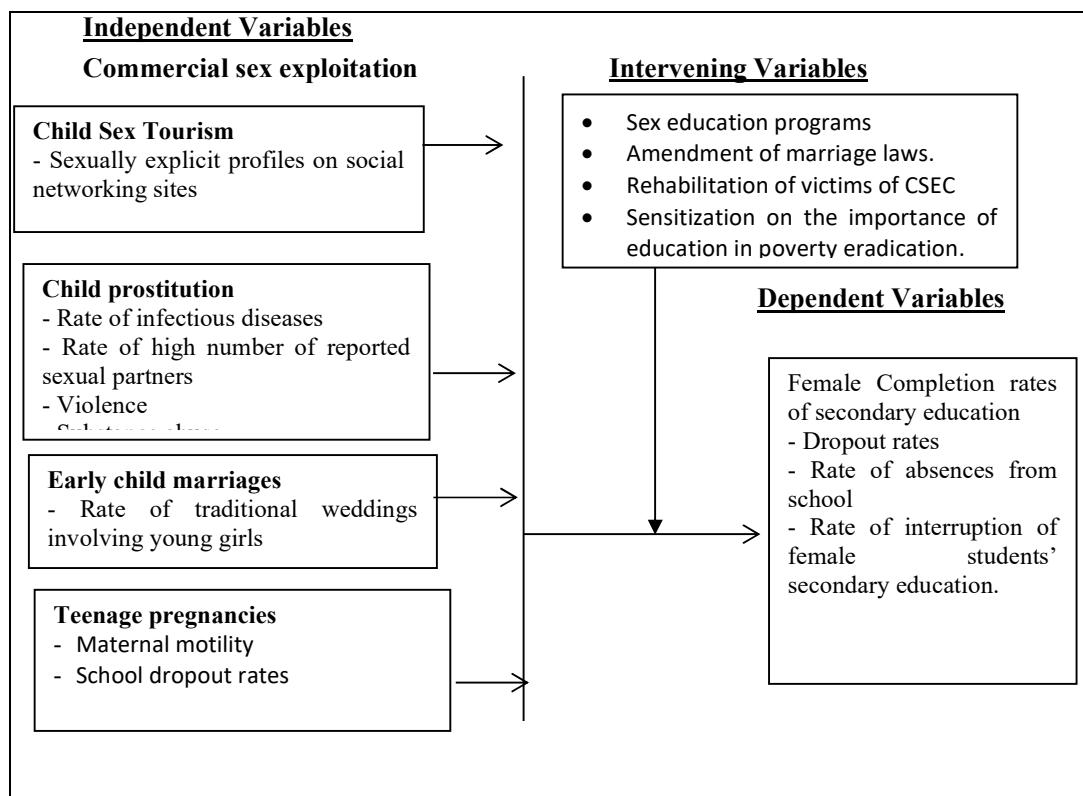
Independent Variables

Commercial sex exploitation

Intervening Variables

Child Sex Tourism
- Sexually explicit profiles on social networking sites

- Sex education programs
- Amendment of marriage laws.
- Rehabilitation of victims of CSEC
- Sensitization on the importance of education in poverty eradication.

Child prostitution
- Rate of infectious diseases
- Rate of high number of reported sexual partners
- Violence
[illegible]

Dependent Variables

Female Completion rates of secondary education
- Dropout rates
- Rate of absences from school
- Rate of interruption of female students' secondary education.

Early child marriages
- Rate of traditional weddings involving young girls

Teenage pregnancies
- Maternal motility
- School dropout rates